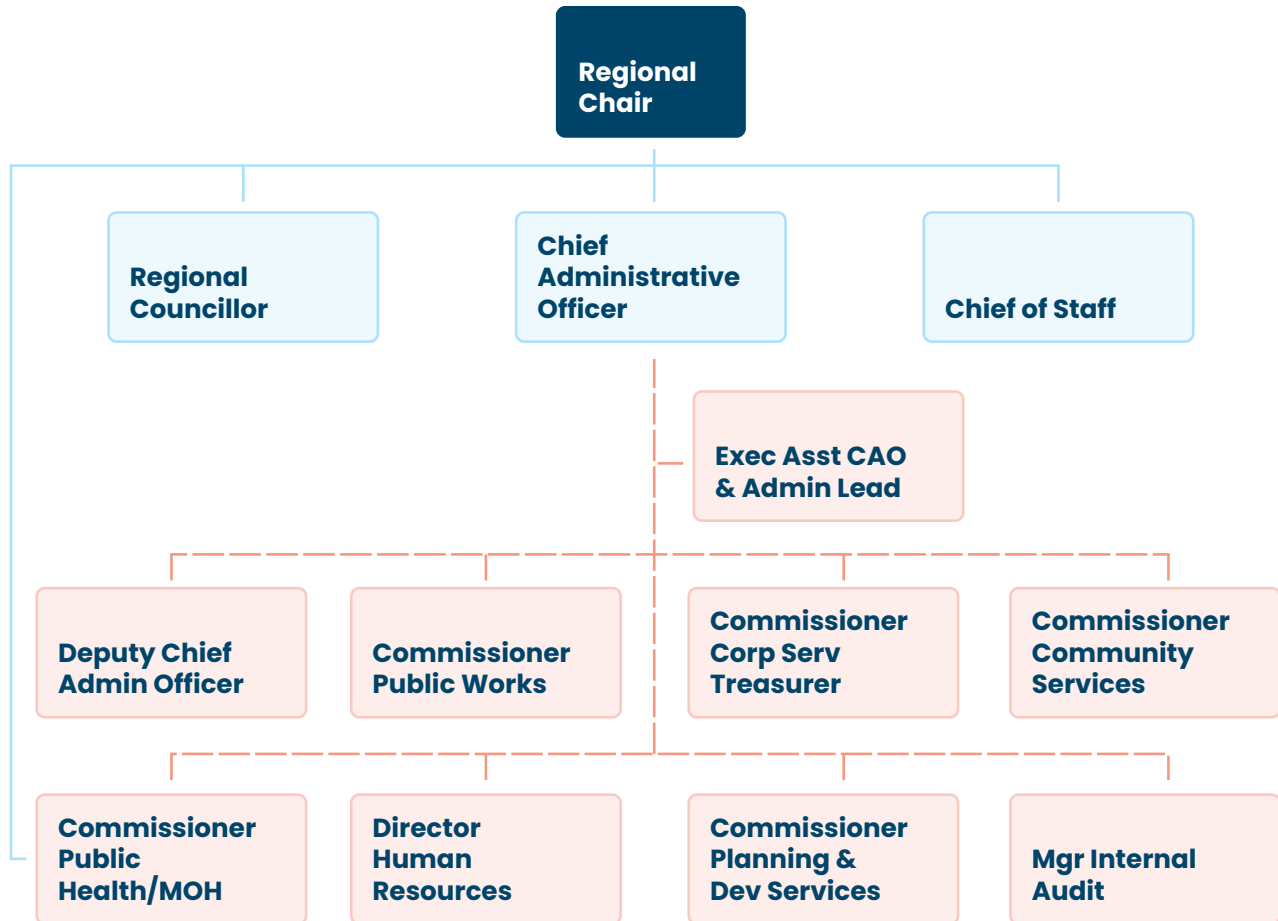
Regional Chair

Regional Councillor

Chief Administrative Officer

Chief of Staff

Exec Asst CAO & Admin Lead

Deputy Chief Admin Officer

Commissioner Public Works

Commissioner Corp Serv Treasurer

Commissioner Community Services

Commissioner Public Health/MOH

Director Human Resources

Commissioner Planning & Dev Services

Mgr Internal Audit